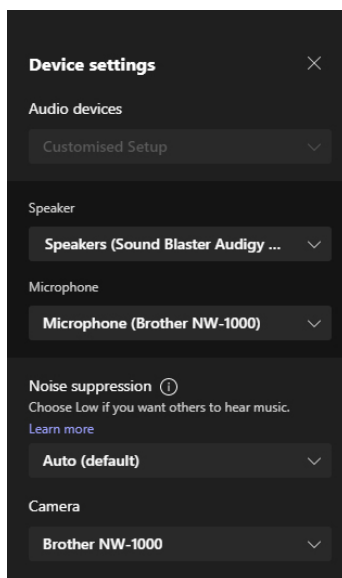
Device settings

Audio devices

Customised Setup

Speaker

Speakers (Sound Blaster Audigy ...

Microphone

Microphone (Brother NW-1000)

Noise suppression ⓘ
Choose Low if you want others to hear music.
Learn more

Auto (default)

Camera

Brother NW-1000